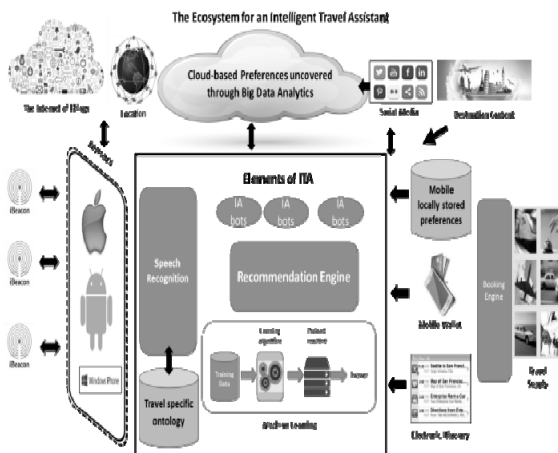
The Ecosystem for an Intelligent Travel Assistant

The Internet of Things

Location

Cloud-based Preferences uncovered through Big Data Analytics

Social Media

Destination Content

Interfaces

iBeacon

iBeacon

iBeacon

Windows Phone

Elements of ITA

IA bots

IA bots

IA bots

Speech Recognition

Recommendation Engine

Learning algorithm

Trained machine

Training Data

Answer

Machine Learning

Travel specific ontology

Mobile locally stored preferences

Mobile Wallet

Booking Engine

Electronic Itinerary

Travel Supply